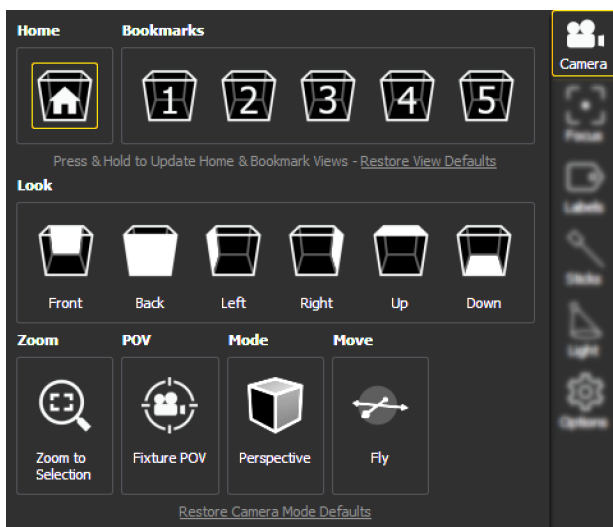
Home

Bookmarks

1 2 3 4 5

Press & Hold to Update Home & Bookmark Views - Restore View Defaults

Look

Front

Back

Left

Right

Up

Down

Zoom

POV

Mode

Move

Zoom to Selection

Fixture POV

Perspective

Fly

Restore Camera Mode Defaults

Camera

Focus

Labels

Sticks

Light

Options